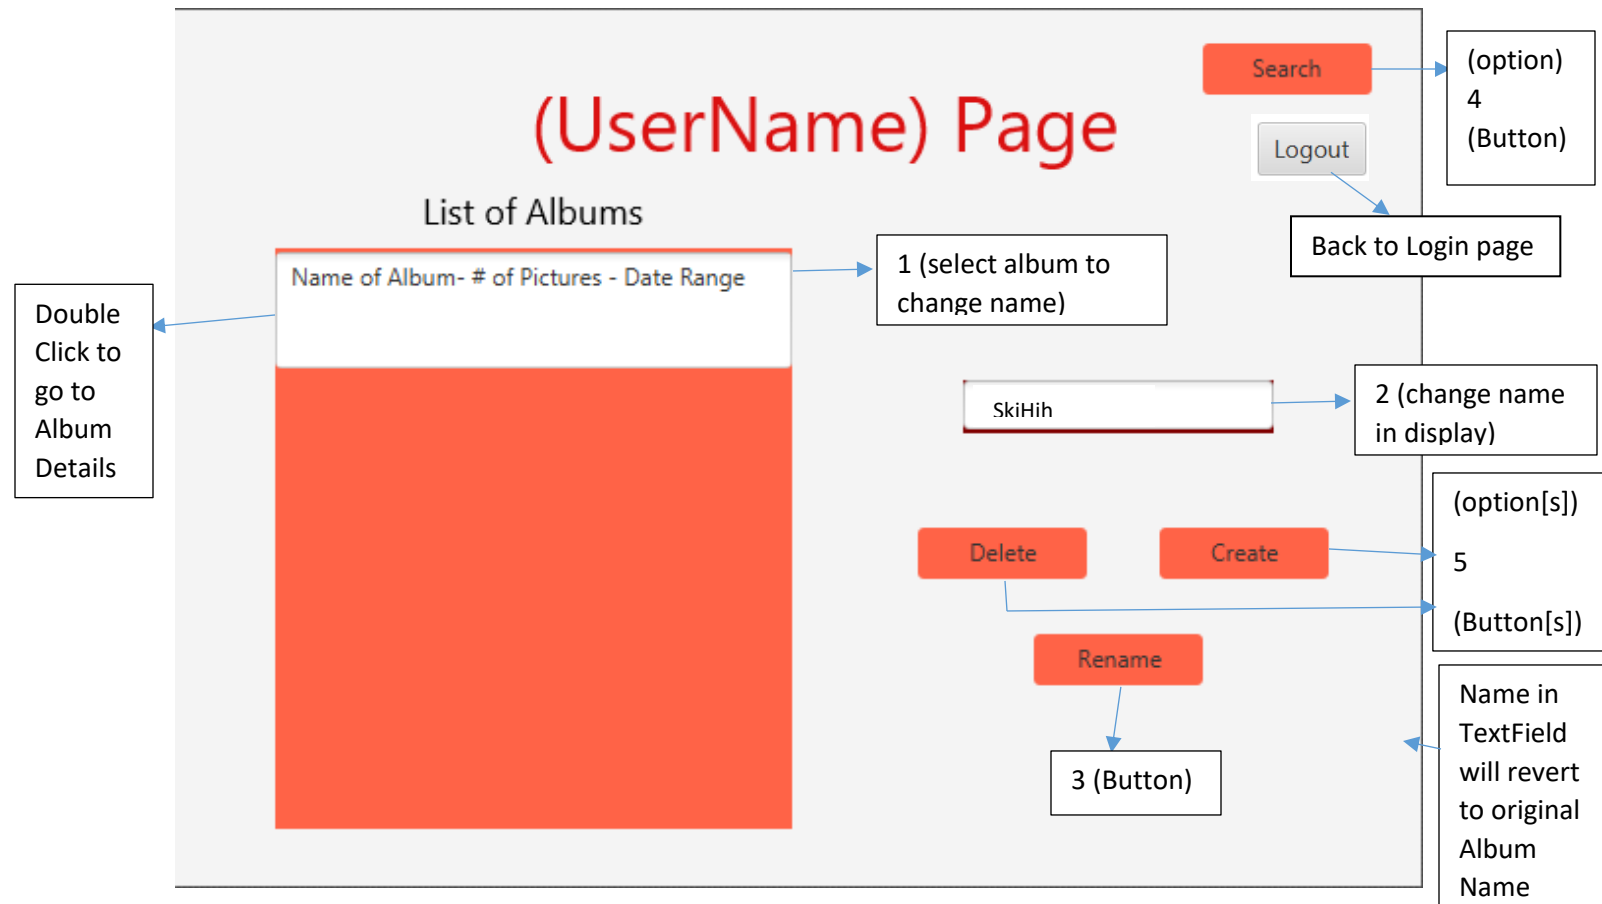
Search

(option) 4 (Button)

(UserName) Page

Logout

Back to Login page

List of Albums

Name of Album- # of Pictures - Date Range

1 (select album to change name)

Double Click to go to Album Details

SkiHih

2 (change name in display)

(option[s]) 5 (Button[s])

Delete

Create

Rename

3 (Button)

Name in TextField will revert to original Album Name